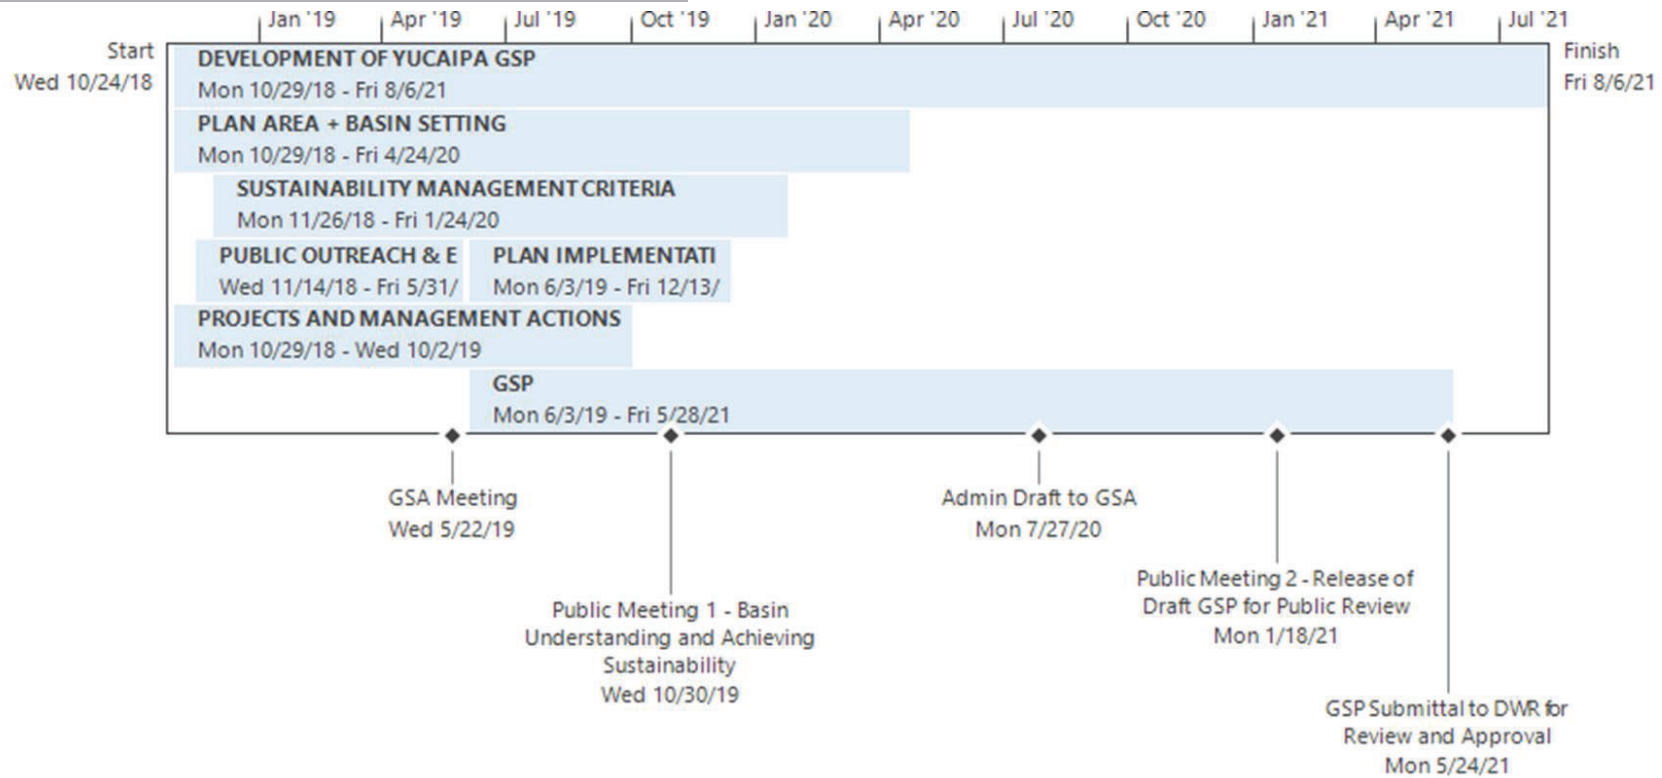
Jan '19 | Apr '19 | Jul '19 | Oct '19 | Jan '20 | Apr '20 | Jul '20 | Oct '20 | Jan '21 | Apr '21 | Jul '21

Start
Wed 10/24/18

DEVELOPMENT OF YUCAIPA GSP
Mon 10/29/18 - Fri 8/6/21

Finish
Fri 8/6/21

PLAN AREA + BASIN SETTING
Mon 10/29/18 - Fri 4/24/20

SUSTAINABILITY MANAGEMENT CRITERIA
Mon 11/26/18 - Fri 1/24/20

PUBLIC OUTREACH & E
Wed 11/14/18 - Fri 5/31/

PLAN IMPLEMENTATI
Mon 6/3/19 - Fri 12/13/

PROJECTS AND MANAGEMENT ACTIONS
Mon 10/29/18 - Wed 10/2/19

GSP
Mon 6/3/19 - Fri 5/28/21

GSA Meeting
Wed 5/22/19

Public Meeting 1 - Basin Understanding and Achieving Sustainability
Wed 10/30/19

Admin Draft to GSA
Mon 7/27/20

Public Meeting 2 - Release of Draft GSP for Public Review
Mon 1/18/21

GSP Submittal to DWR for Review and Approval
Mon 5/24/21